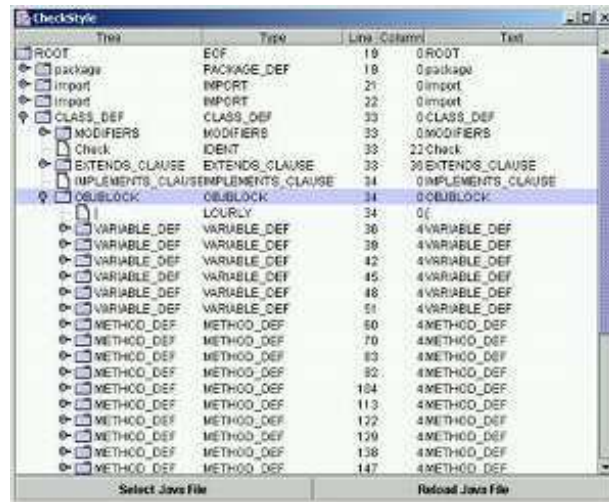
CheckStyle

| Tree | Type | Line | Column | Text |
|---|---|---|---|---|
| ROOT | EOF | 19 | 0 | ROOT |
| package | PACKAGE_DEF | 19 | 0 | package |
| import | IMPORT | 21 | 0 | import |
| import | IMPORT | 22 | 0 | import |
| CLASS_DEF | CLASS_DEF | 33 | 0 | CLASS_DEF |
| MODIFIERS | MODIFIERS | 33 | 0 | MODIFIERS |
| Check | IDENT | 33 | 22 | Check |
| EXTENDS_CLAUSE | EXTENDS_CLAUSE | 33 | 30 | EXTENDS_CLAUSE |
| IMPLEMENTS_CLAUSE | IMPLEMENTS_CLAUSE | 34 | 0 | IMPLEMENTS_CLAUSE |
| OBJBLOCK | OBJBLOCK | 34 | 0 | OBJBLOCK |
| { | LCURLY | 34 | 0 | { |
| VARIABLE_DEF | VARIABLE_DEF | 36 | 4 | VARIABLE_DEF |
| VARIABLE_DEF | VARIABLE_DEF | 39 | 4 | VARIABLE_DEF |
| VARIABLE_DEF | VARIABLE_DEF | 42 | 4 | VARIABLE_DEF |
| VARIABLE_DEF | VARIABLE_DEF | 45 | 4 | VARIABLE_DEF |
| VARIABLE_DEF | VARIABLE_DEF | 48 | 4 | VARIABLE_DEF |
| VARIABLE_DEF | VARIABLE_DEF | 51 | 4 | VARIABLE_DEF |
| METHOD_DEF | METHOD_DEF | 60 | 4 | METHOD_DEF |
| METHOD_DEF | METHOD_DEF | 70 | 4 | METHOD_DEF |
| METHOD_DEF | METHOD_DEF | 83 | 4 | METHOD_DEF |
| METHOD_DEF | METHOD_DEF | 92 | 4 | METHOD_DEF |
| METHOD_DEF | METHOD_DEF | 104 | 4 | METHOD_DEF |
| METHOD_DEF | METHOD_DEF | 113 | 4 | METHOD_DEF |
| METHOD_DEF | METHOD_DEF | 122 | 4 | METHOD_DEF |
| METHOD_DEF | METHOD_DEF | 129 | 4 | METHOD_DEF |
| METHOD_DEF | METHOD_DEF | 138 | 4 | METHOD_DEF |
| METHOD_DEF | METHOD_DEF | 147 | 4 | METHOD_DEF |

Select Java File

Reload Java File